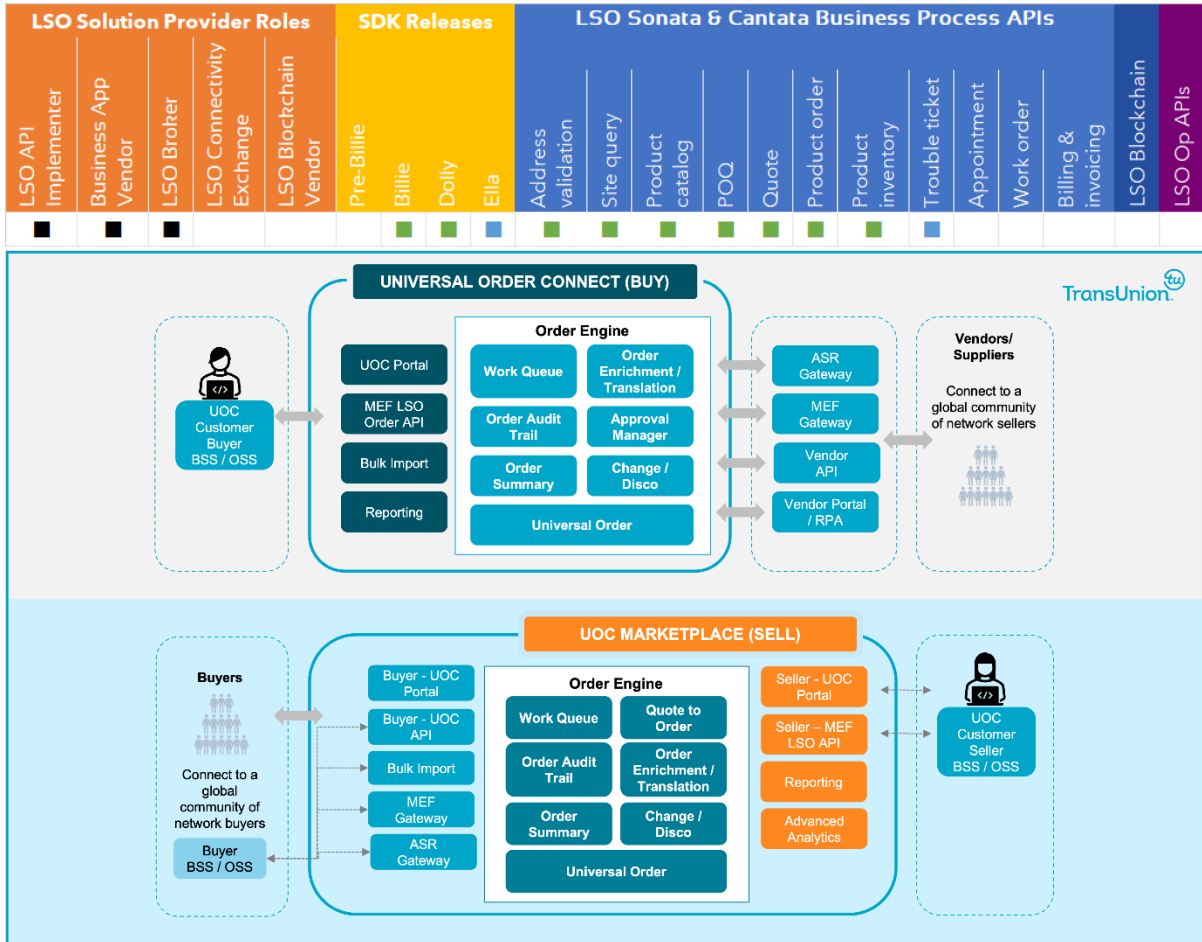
| LSO Solution Provider Roles | | | | | SDK Releases | | | | LSO Sonata & Cantata Business Process APIs | | | | | | | | | | | | LSO Blockchain | LSO Op APIs |
|---|---|---|---|---|---|---|---|---|---|---|---|---|---|---|---|---|---|---|---|---|---|---|
| LSO API Implementer | Business App Vendor | LSO Broker | LSO Connectivity Exchange | LSO Blockchain Vendor | Pre-Billie | Billie | Dolly | Ella | Address validation | Site query | Product catalog | POQ | Quote | Product order | Product inventory | Trouble ticket | Appointment | Work order | Billing & invoicing | | | |
| ■ | ■ | ■ | | | | ■ | ■ | ■ | ■ | ■ | ■ | ■ | ■ | ■ | ■ | ■ | | | | | | |

UNIVERSAL ORDER CONNECT (BUY)

TransUnion tu

UOC Customer Buyer BSS / OSS

UOC Portal
MEF LSO Order API
Bulk Import
Reporting

Order Engine
Work Queue
Order Enrichment / Translation
Order Audit Trail
Approval Manager
Order Summary
Change / Disco
Universal Order

ASR Gateway
MEF Gateway
Vendor API
Vendor Portal / RPA

Vendors/ Suppliers
Connect to a global community of network sellers

UOC MARKETPLACE (SELL)

Buyers
Connect to a global community of network buyers
Buyer BSS / OSS

Buyer - UOC Portal
Buyer - UOC API
Bulk Import
MEF Gateway
ASR Gateway

Order Engine
Work Queue
Quote to Order
Order Audit Trail
Order Enrichment / Translation
Order Summary
Change / Disco
Universal Order

Seller - UOC Portal
Seller – MEF LSO API
Reporting
Advanced Analytics

UOC Customer Seller BSS / OSS